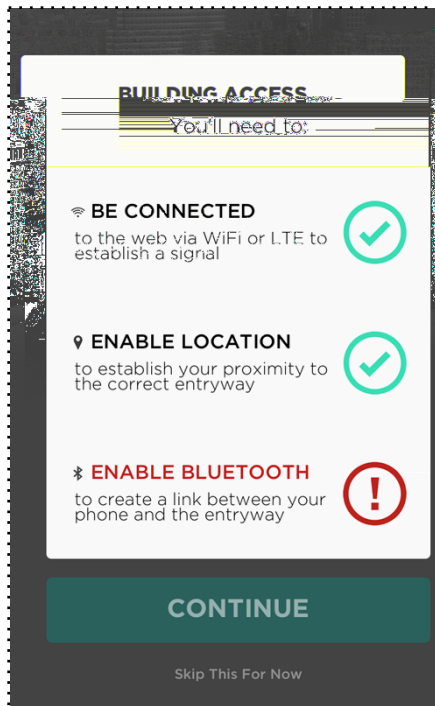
BUILDING ACCESS

You'll need to:

BE CONNECTED

to the web via WiFi or LTE to establish a signal

ENABLE LOCATION

to establish your proximity to the correct entryway

ENABLE BLUETOOTH

to create a link between your phone and the entryway

!

CONTINUE

Skip This For Now